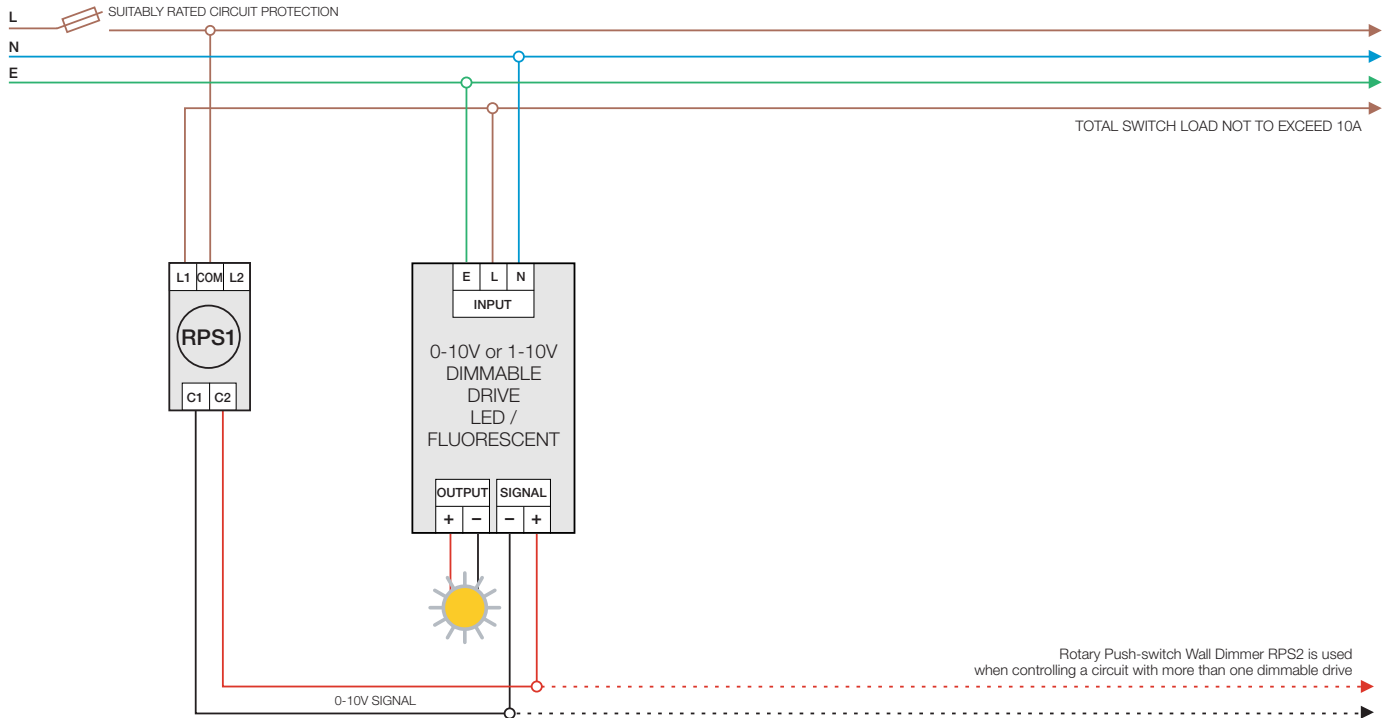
L
SUITABLY RATED CIRCUIT PROTECTION
N
E
TOTAL SWITCH LOAD NOT TO EXCEED 10A

L1 COM L2
RPS1
C1 C2

E L N
INPUT
0-10V or 1-10V DIMMABLE DRIVE LED / FLUORESCENT
OUTPUT
+ −
SIGNAL
− +

Rotary Push-switch Wall Dimmer RPS2 is used when controlling a circuit with more than one dimmable drive
0-10V SIGNAL